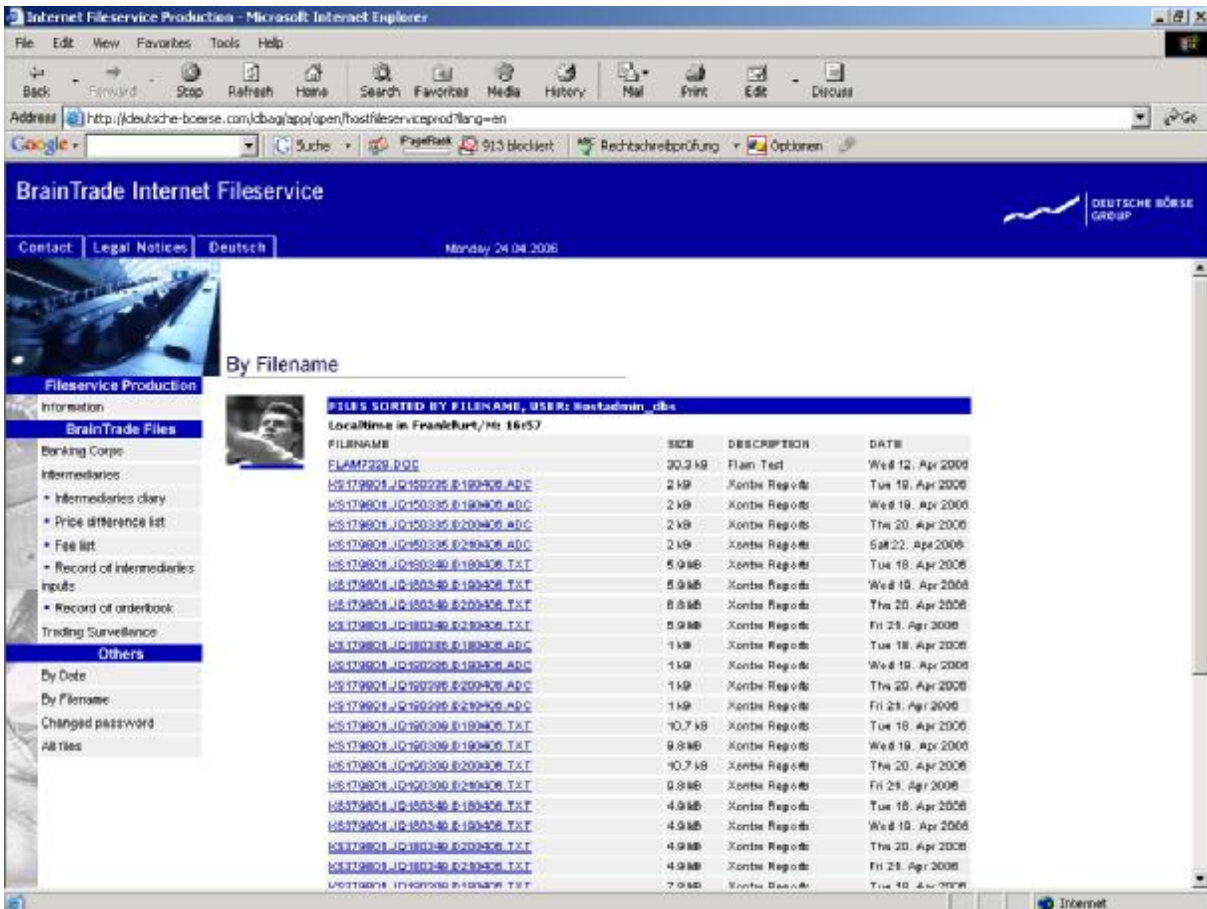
Internet Fileservice Production - Microsoft Internet Explorer

File Edit View Favorites Tools Help

Back Forward Stop Refresh Home Search Favorites Media History Mail Print Edit Discuss

Address http://deutsche-boerse.com/dbag/app/open/hostfileserviceprod?lang=en

Go

Google Suche PageRank 913 blockiert Rechtschreibprüfung Optionen

BrainTrade Internet Fileservice

DEUTSCHE BÖRSE GROUP

Contact | Legal Notices | Deutsch

Monday 24.04.2006

By Filename

Fileservice Production
Information
BrainTrade Files
Banking Corps
Intermediaries
• Intermediaries diary
• Price difference list
• Fee list
• Record of intermediaries inputs
• Record of orderbook
Trading Surveillance
Others
By Date
By Filename
Changed password
All files

FILES SORTED BY FILENAME, USER: Hostadmin_dbs
Localtime in Frankfurt/M: 16:57

| FILENAME | SIZE | DESCRIPTION | DATE |
|---|---|---|---|
| FLAM7329.DOC | 30.2 kB | Flam Test | Wed 12. Apr 2006 |
| KS179801.JD150335.D180406.ADC | 2 kB | Xontro Reports | Tue 18. Apr 2006 |
| KS179801.JD150335.D190406.ADC | 2 kB | Xontro Reports | Wed 19. Apr 2006 |
| KS179801.JD150335.D200406.ADC | 2 kB | Xontro Reports | Thu 20. Apr 2006 |
| KS179801.JD150335.D210406.ADC | 2 kB | Xontro Reports | Sat 22. Apr 2006 |
| KS179801.JD180349.D180406.TXT | 5.9 kB | Xontro Reports | Tue 18. Apr 2006 |
| KS179801.JD180349.D190406.TXT | 5.9 kB | Xontro Reports | Wed 19. Apr 2006 |
| KS179801.JD180349.D200406.TXT | 6.6 kB | Xontro Reports | Thu 20. Apr 2006 |
| KS179801.JD180349.D210406.TXT | 5.9 kB | Xontro Reports | Fri 21. Apr 2006 |
| KS179801.JD180396.D180406.ADC | 1 kB | Xontro Reports | Tue 18. Apr 2006 |
| KS179801.JD120396.D190406.ADC | 1 kB | Xontro Reports | Wed 19. Apr 2006 |
| KS179801.JD120396.D200406.ADC | 1 kB | Xontro Reports | Thu 20. Apr 2006 |
| KS179801.JD120396.D210406.ADC | 1 kB | Xontro Reports | Fri 21. Apr 2006 |
| KS179801.JD190309.D180406.TXT | 10.7 kB | Xontro Reports | Tue 18. Apr 2006 |
| KS179801.JD190309.D190406.TXT | 9.8 kB | Xontro Reports | Wed 19. Apr 2006 |
| KS179801.JD190309.D200406.TXT | 10.7 kB | Xontro Reports | Thu 20. Apr 2006 |
| KS179801.JD190309.D210406.TXT | 9.8 kB | Xontro Reports | Fri 21. Apr 2006 |
| KS379801.JD180349.D180406.TXT | 4.9 kB | Xontro Reports | Tue 18. Apr 2006 |
| KS379801.JD180349.D190406.TXT | 4.9 kB | Xontro Reports | Wed 19. Apr 2006 |
| KS379801.JD180349.D200406.TXT | 4.9 kB | Xontro Reports | Thu 20. Apr 2006 |
| KS379801.JD180349.D210406.TXT | 4.9 kB | Xontro Reports | Fri 21. Apr 2006 |
| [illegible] | 7.9 kB | Xontro Reports | Tue 18. Apr 2006 |

Internet